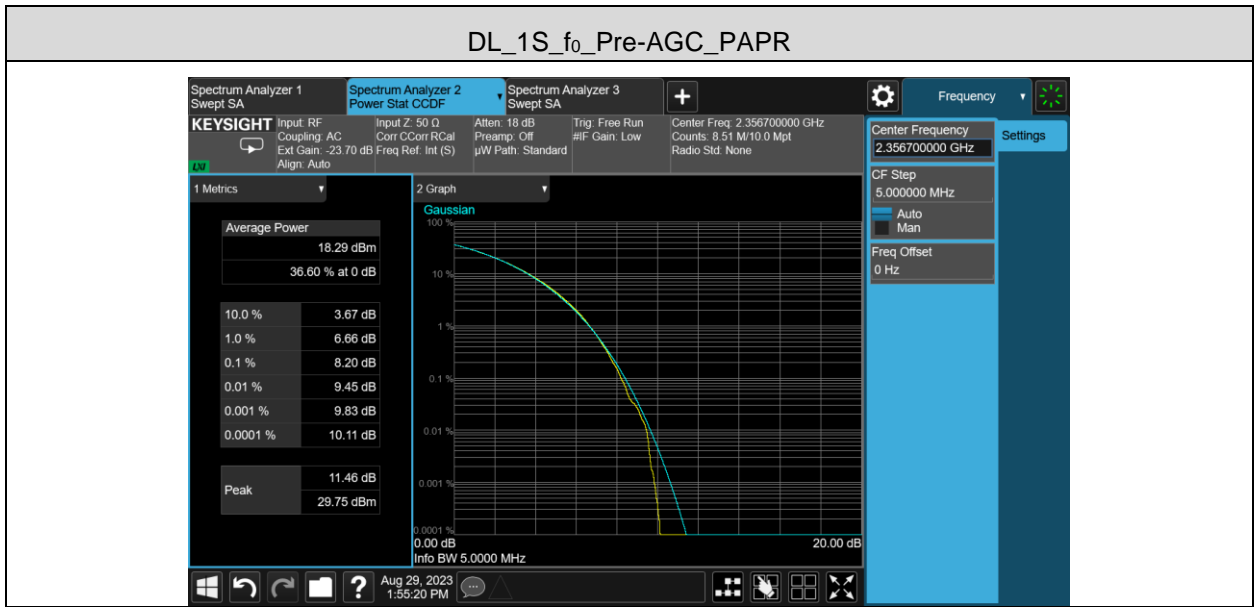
DL_1S_f₀_Pre-AGC_PAPR

Spectrum Analyzer 1
Swept SA

Spectrum Analyzer 2
Power Stat CCDF

Spectrum Analyzer 3
Swept SA

+

Frequency

KEYSIGHT

Input: RF
Coupling: AC
Ext Gain: -23.70 dB
Align: Auto

Input Z: 50 Ω
Corr CCorr RCal
Freq Ref: Int (S)

Atten: 18 dB
Preamp: Off
µW Path: Standard

Trig: Free Run
#IF Gain: Low

Center Freq: 2.356700000 GHz
Counts: 8.51 M/10.0 Mpt
Radio Std: None

LXI

1 Metrics

2 Graph

Gaussian

| Average Power | |
|---|---|
| | 18.29 dBm |
| | 36.60 % at 0 dB |

| | |
|---|---|
| 10.0 % | 3.67 dB |
| 1.0 % | 6.66 dB |
| 0.1 % | 8.20 dB |
| 0.01 % | 9.45 dB |
| 0.001 % | 9.83 dB |
| 0.0001 % | 10.11 dB |

| | |
|---|---|
| Peak | 11.46 dB |
| | 29.75 dBm |

100 %
10 %
1 %
0.1 %
0.01 %
0.001 %
0.0001 %

0.00 dB
20.00 dB
Info BW 5.0000 MHz

Center Frequency
2.356700000 GHz

Settings

CF Step
5.000000 MHz
Auto
Man

Freq Offset
0 Hz

Aug 29, 2023
1:55:20 PM

?